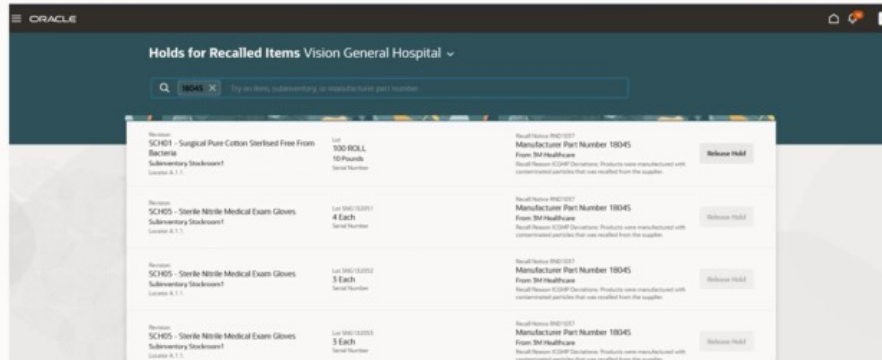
ORACLE

Holds for Recalled Items Vision General Hospital

18045 Try an item, subinventory, or manufacturer part number

Revision
SCH01 - Surgical Pure Cotton Sterlised Free From Bacteria
Subinventory Stockroom1
Locator A.1.1.

Lot
100 ROLL
10 Pounds
Serial Number

Recall Notice RND1057
Manufacturer Part Number 18045
From 3M Healthcare
Recall Reason (CGMP Deviations: Products were manufactured with contaminated particles that was recalled from the supplier.

Release Hold

Revision
SCH05 - Sterile Nitrile Medical Exam Gloves
Subinventory Stockroom1
Locator A.1.1.

Lot SNG152051
4 Each
Serial Number

Recall Notice RND1057
Manufacturer Part Number 18045
From 3M Healthcare
Recall Reason (CGMP Deviations: Products were manufactured with contaminated particles that was recalled from the supplier.

Release Hold

Revision
SCH05 - Sterile Nitrile Medical Exam Gloves
Subinventory Stockroom1
Locator A.1.1.

Lot SNG152052
3 Each
Serial Number

Recall Notice RND1057
Manufacturer Part Number 18045
From 3M Healthcare
Recall Reason (CGMP Deviations: Products were manufactured with contaminated particles that was recalled from the supplier.

Release Hold

Revision
SCH05 - Sterile Nitrile Medical Exam Gloves
Subinventory Stockroom1
Locator A.1.1.

Lot SNG152053
3 Each
Serial Number

Recall Notice RND1057
Manufacturer Part Number 18045
From 3M Healthcare
Recall Reason (CGMP Deviations: Products were manufactured with contaminated particles that was recalled from the supplier.

Release Hold